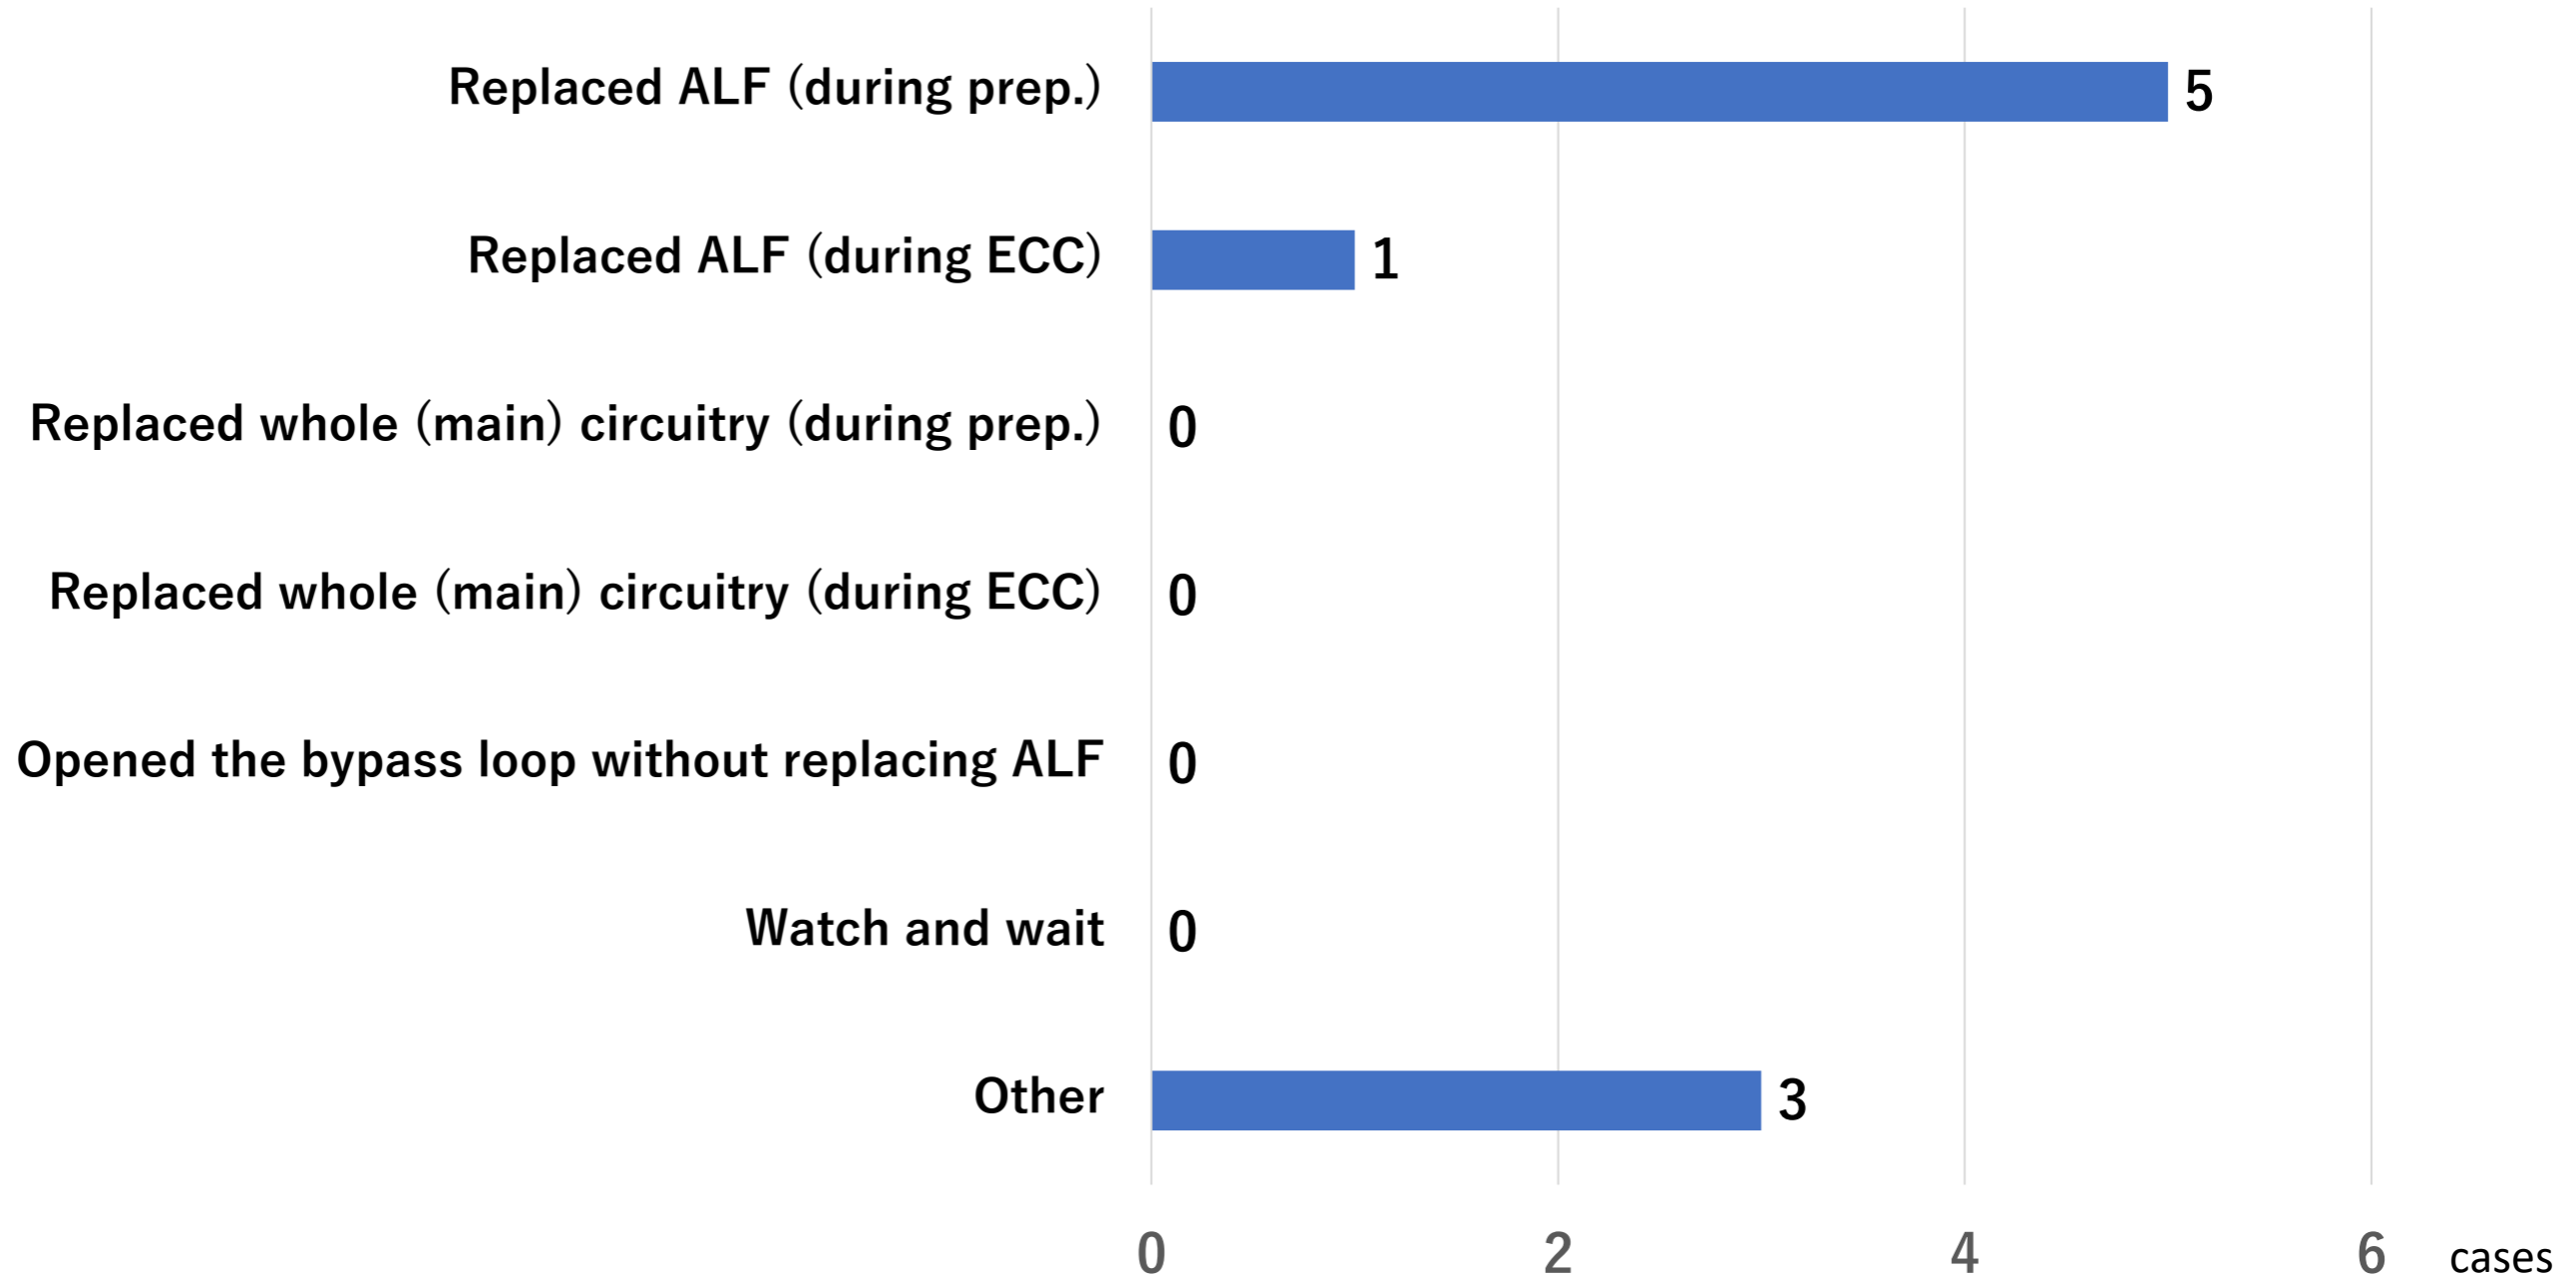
Replaced ALF (during prep.) 5

Replaced ALF (during ECC) 1

Replaced whole (main) circuitry (during prep.) 0

Replaced whole (main) circuitry (during ECC) 0

Opened the bypass loop without replacing ALF 0

Watch and wait 0

Other 3

0 2 4 6 cases